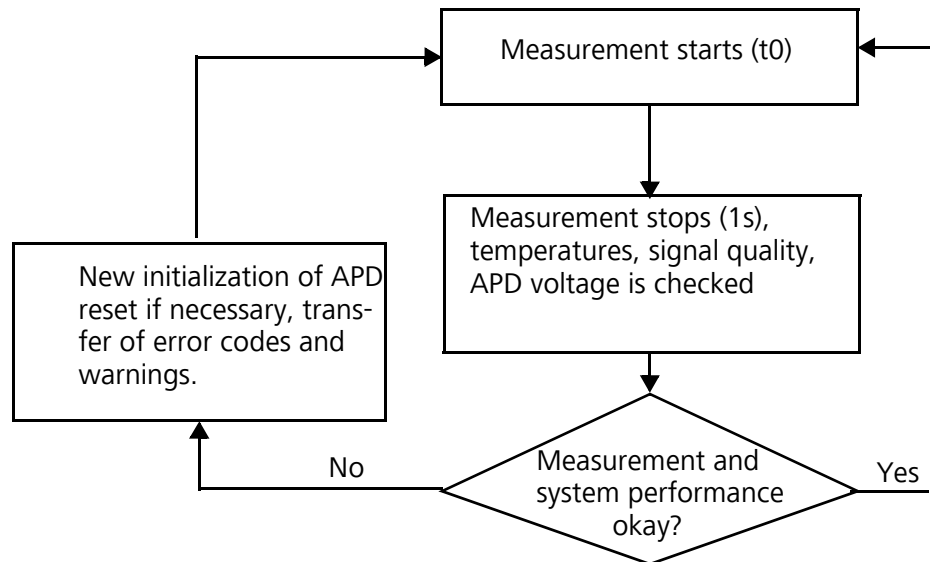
Measurement starts (t0)

Measurement stops (1s), temperatures, signal quality, APD voltage is checked

New initialization of APD reset if necessary, transfer of error codes and warnings.

No

Measurement and system performance okay?

Yes